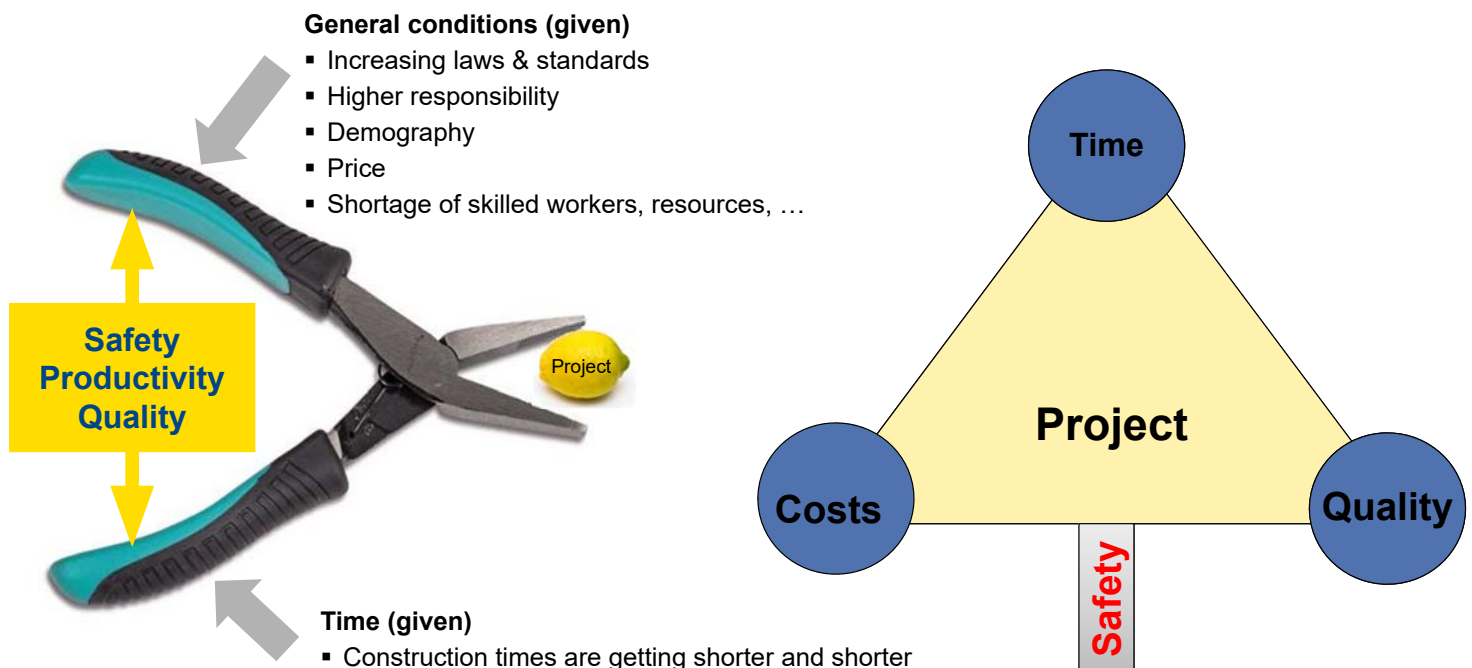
General conditions (given)

- Increasing laws & standards
- Higher responsibility
- Demography
- Price
- Shortage of skilled workers, resources, …

Safety
Productivity
Quality

Project

Time (given)

- Construction times are getting shorter and shorter

Time

Project

Costs

Quality

Safety